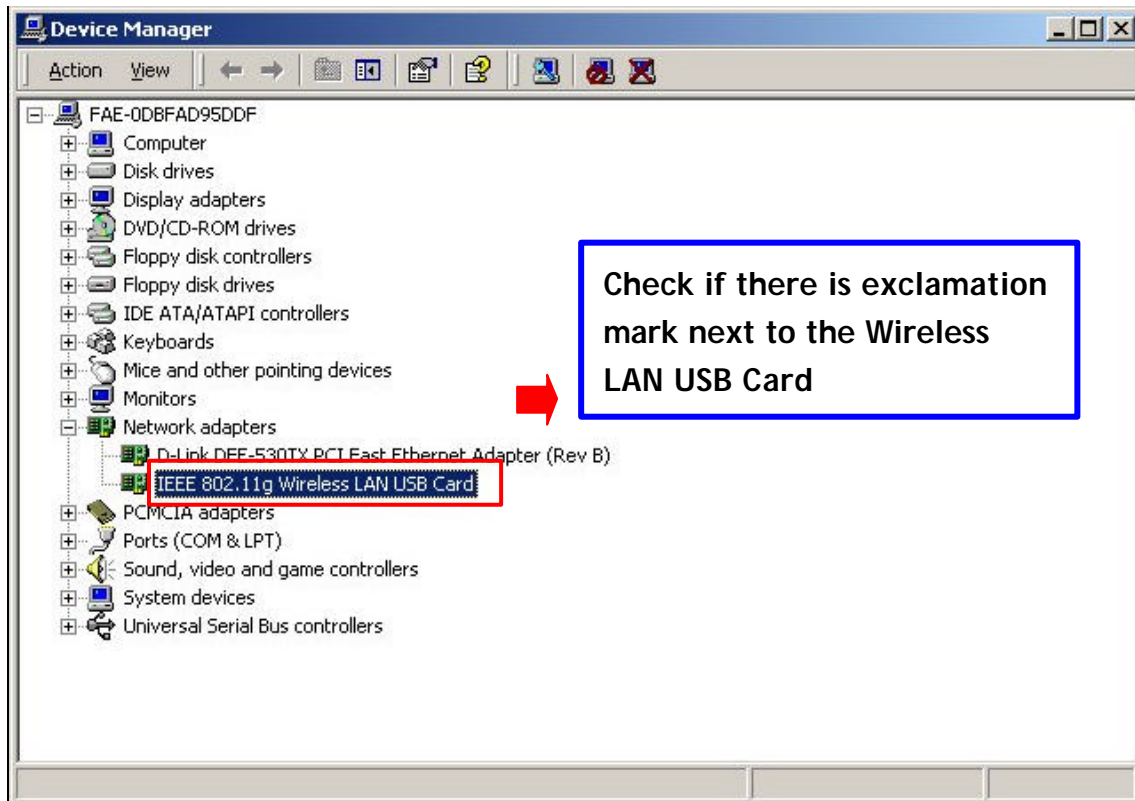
Device Manager

Action View

FAE-0DBFAD95DDF
Computer
Disk drives
Display adapters
DVD/CD-ROM drives
Floppy disk controllers
Floppy disk drives
IDE ATA/ATAPI controllers
Keyboards
Mice and other pointing devices
Monitors
Network adapters
D-Link DFE-530TX PCI Fast Ethernet Adapter (Rev B)
IEEE 802.11g Wireless LAN USB Card
PCMCIA adapters
Ports (COM & LPT)
Sound, video and game controllers
System devices
Universal Serial Bus controllers

Check if there is exclamation mark next to the Wireless LAN USB Card